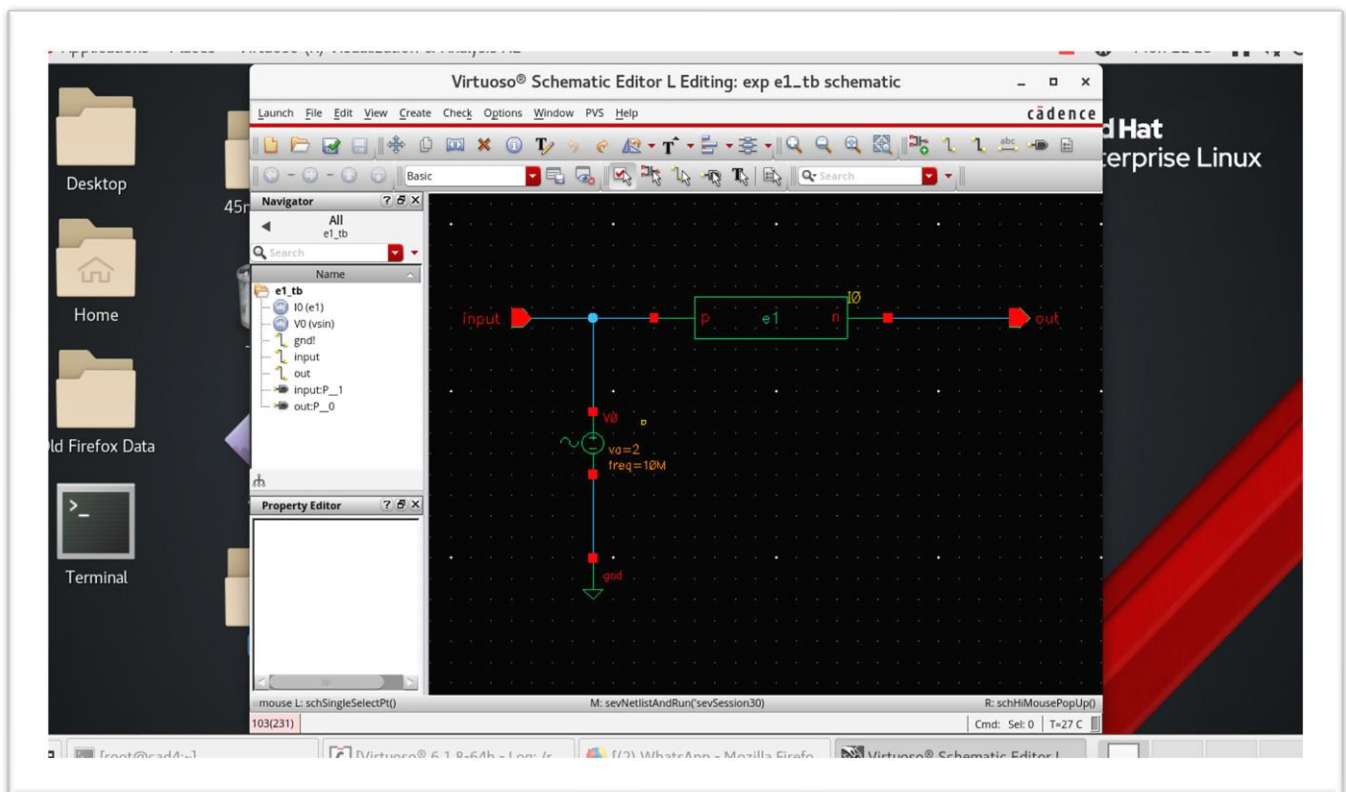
Virtuoso® Schematic Editor L Editing: exp e1_tb schematic

Launch File Edit View Create Check Options Window PVS Help

cādence

d Hat
erprise Linux

Basic

Search

Desktop

45r

Home

ld Firefox Data

Terminal

Navigator

All
e1_tb

Search

Name

e1_tb
I0 (e1)
V0 (vsin)
gnd!
input
out
input:P__1
out:P__0

Property Editor

input

p e1 n

I0

out

V0

va=2
freq=10M

gnd

mouse L: schSingleSelectPt()

M: sevNetlistAndRun('sevSession30)

R: schHiMousePopUp()

103(231)

Cmd: Sel: 0 T=27 C

[root@cad4:~]

[Virtuoso® 6.1.8-64b - Log: /r

[(2) WhatsApp - Mozilla Firefo

Virtuoso® Schematic Editor L